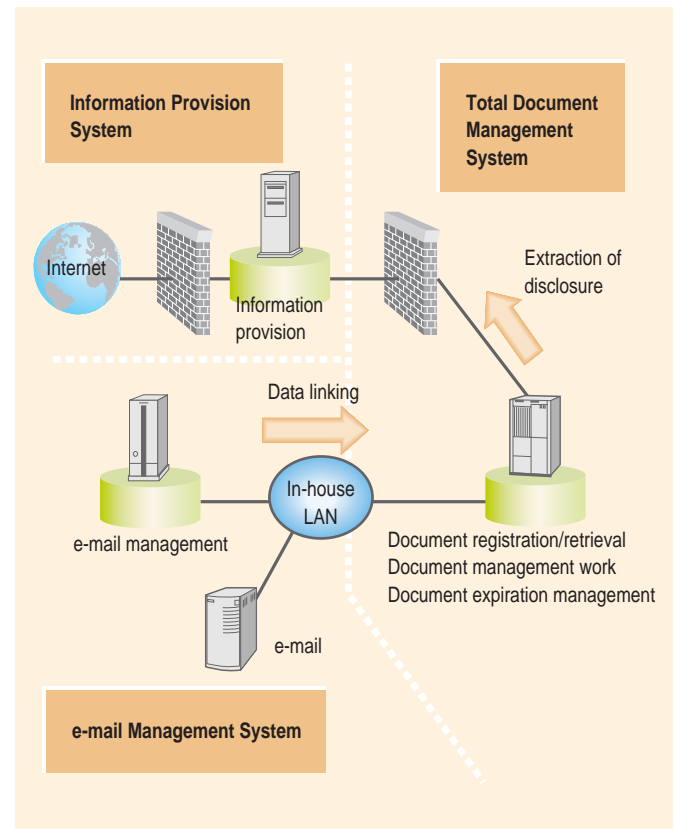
Information Provision System

Total Document Management System

Internet

Information provision

Extraction of disclosure

Data linking

In-house LAN

e-mail management

Document registration/retrieval
Document management work
Document expiration management

e-mail

e-mail Management System